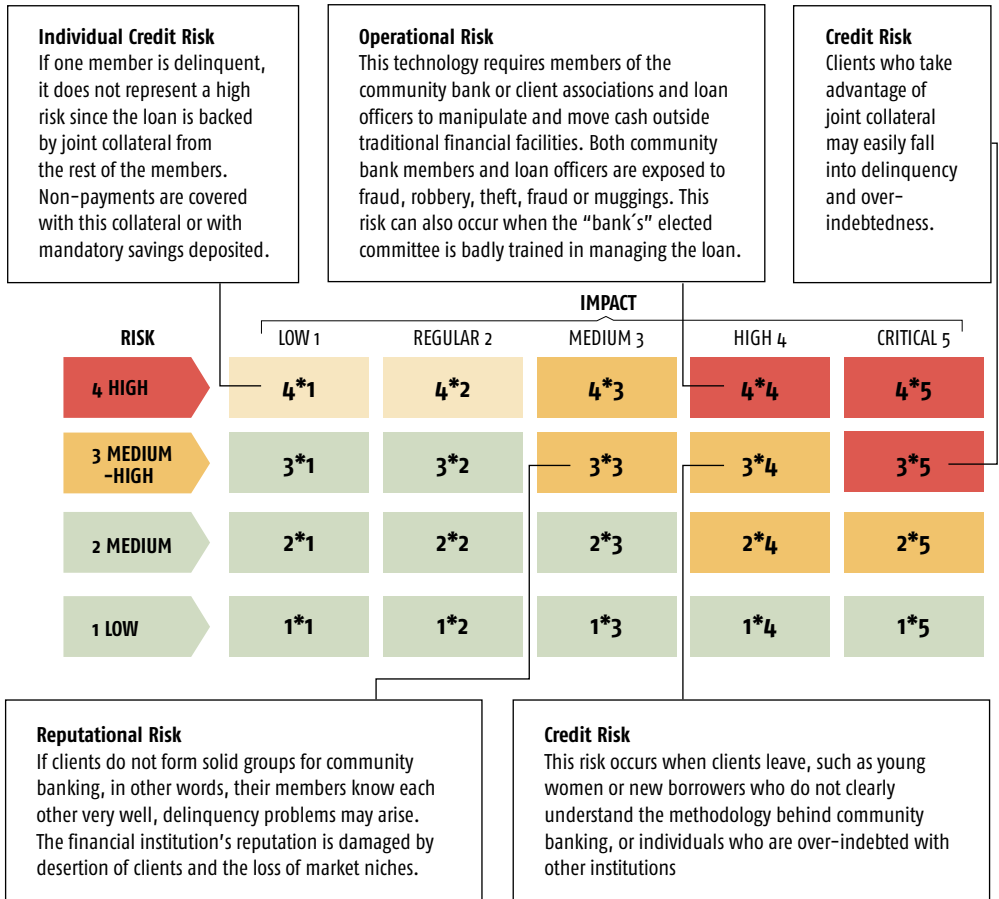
**Individual Credit Risk**
If one member is delinquent, it does not represent a high risk since the loan is backed by joint collateral from the rest of the members. Non-payments are covered with this collateral or with mandatory savings deposited.

**Operational Risk**
This technology requires members of the community bank or client associations and loan officers to manipulate and move cash outside traditional financial facilities. Both community bank members and loan officers are exposed to fraud, robbery, theft, fraud or muggings. This risk can also occur when the "bank´s" elected committee is badly trained in managing the loan.

**Credit Risk**
Clients who take advantage of joint collateral may easily fall into delinquency and over-indebtedness.

IMPACT

| RISK | LOW 1 | REGULAR 2 | MEDIUM 3 | HIGH 4 | CRITICAL 5 |
|---|---|---|---|---|---|
| 4 HIGH | 4*1 | 4*2 | 4*3 | 4*4 | 4*5 |
| 3 MEDIUM -HIGH | 3*1 | 3*2 | 3*3 | 3*4 | 3*5 |
| 2 MEDIUM | 2*1 | 2*2 | 2*3 | 2*4 | 2*5 |
| 1 LOW | 1*1 | 1*2 | 1*3 | 1*4 | 1*5 |

**Reputational Risk**
If clients do not form solid groups for community banking, in other words, their members know each other very well, delinquency problems may arise. The financial institution's reputation is damaged by desertion of clients and the loss of market niches.

**Credit Risk**
This risk occurs when clients leave, such as young women or new borrowers who do not clearly understand the methodology behind community banking, or individuals who are over-indebted with other institutions